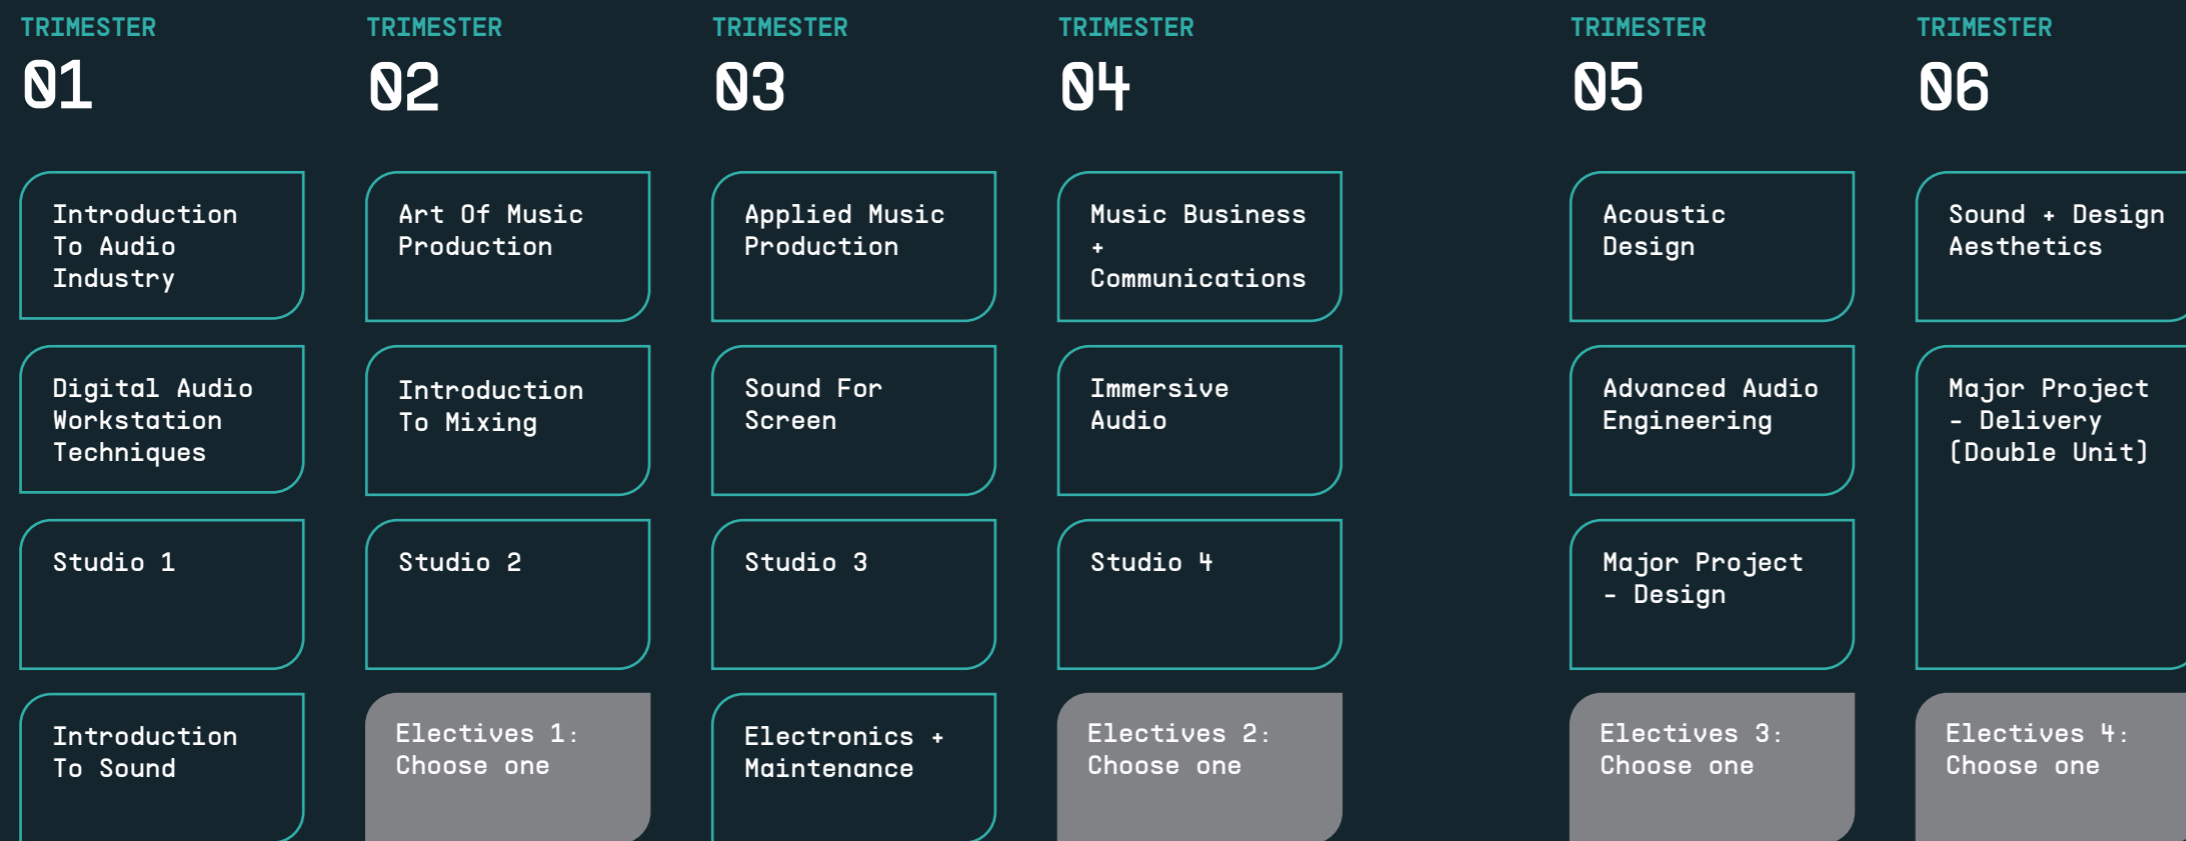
TRIMESTER
01

Introduction To Audio Industry

Digital Audio Workstation Techniques

Studio 1

Introduction To Sound

TRIMESTER
02

Art Of Music Production

Introduction To Mixing

Studio 2

Electives 1: Choose one

TRIMESTER
03

Applied Music Production

Sound For Screen

Studio 3

Electronics + Maintenance

TRIMESTER
04

Music Business + Communications

Immersive Audio

Studio 4

Electives 2: Choose one

TRIMESTER
05

Acoustic Design

Advanced Audio Engineering

Major Project - Design

Electives 3: Choose one

TRIMESTER
06

Sound + Design Aesthetics

Major Project - Delivery (Double Unit)

Electives 4: Choose one